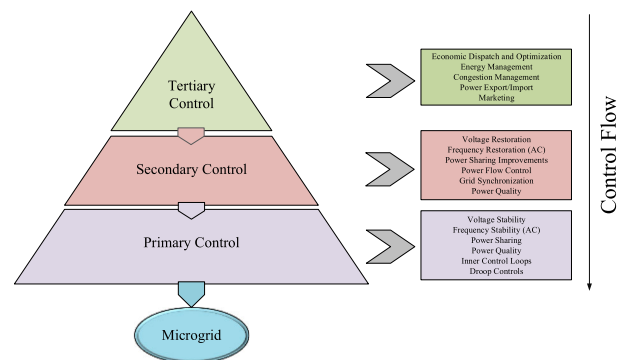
Tertiary Control

Secondary Control

Primary Control

Microgrid

Economic Dispatch and Optimization
Energy Management
Congestion Management
Power Export/Import
Marketing

Voltage Restoration
Frequency Restoration (AC)
Power Sharing Improvements
Power Flow Control
Grid Synchronization
Power Quality

Voltage Stability
Frequency Stability (AC)
Power Sharing
Power Quality
Inner Control Loops
Droop Controls

Control Flow